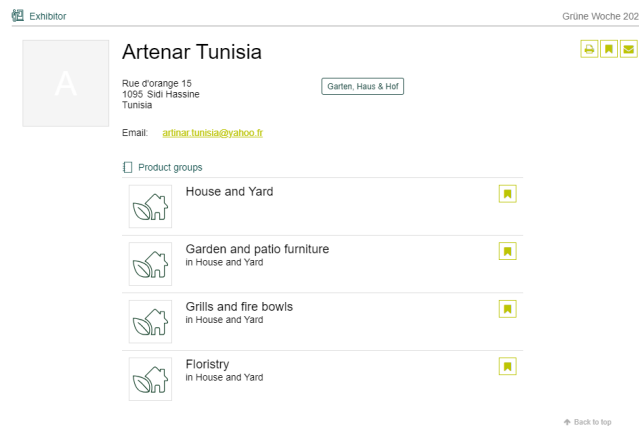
Exhibitor

Grüne Woche 202

A

Artenar Tunisia

Rue d'orange 15
1095 Sidi Hassine
Tunisia

Garten, Haus & Hof

Email: artinar.tunisia@yahoo.fr

Product groups

House and Yard

Garden and patio furniture
in House and Yard

Grills and fire bowls
in House and Yard

Floristry
in House and Yard

Back to top